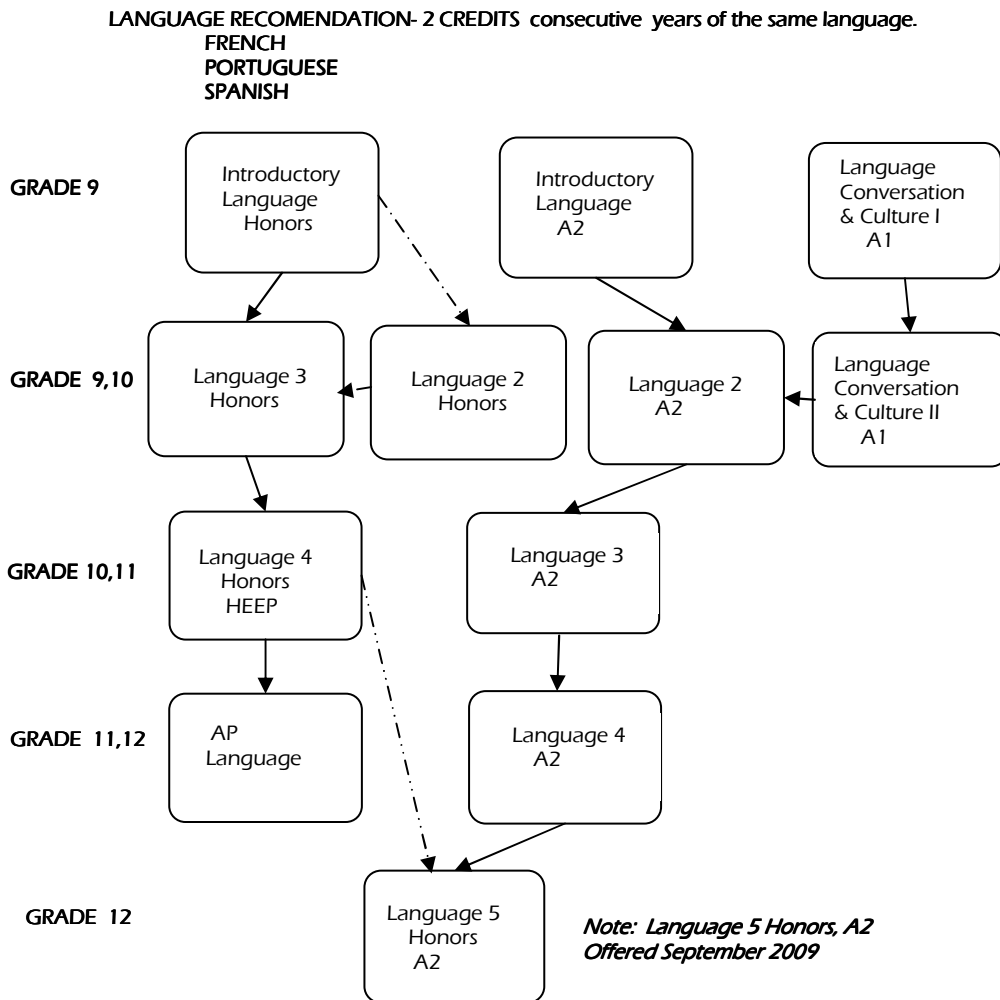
LANGUAGE RECOMENDATION- 2 CREDITS consecutive years of the same language.
FRENCH
PORTUGUESE
SPANISH

GRADE 9

Introductory Language Honors

Introductory Language A2

Language Conversation & Culture I A1

GRADE 9,10

Language 3 Honors

Language 2 Honors

Language 2 A2

Language Conversation & Culture II A1

GRADE 10,11

Language 4 Honors HEEP

Language 3 A2

GRADE 11,12

AP Language

Language 4 A2

GRADE 12

Language 5 Honors A2

*Note: Language 5 Honors, A2 Offered September 2009*